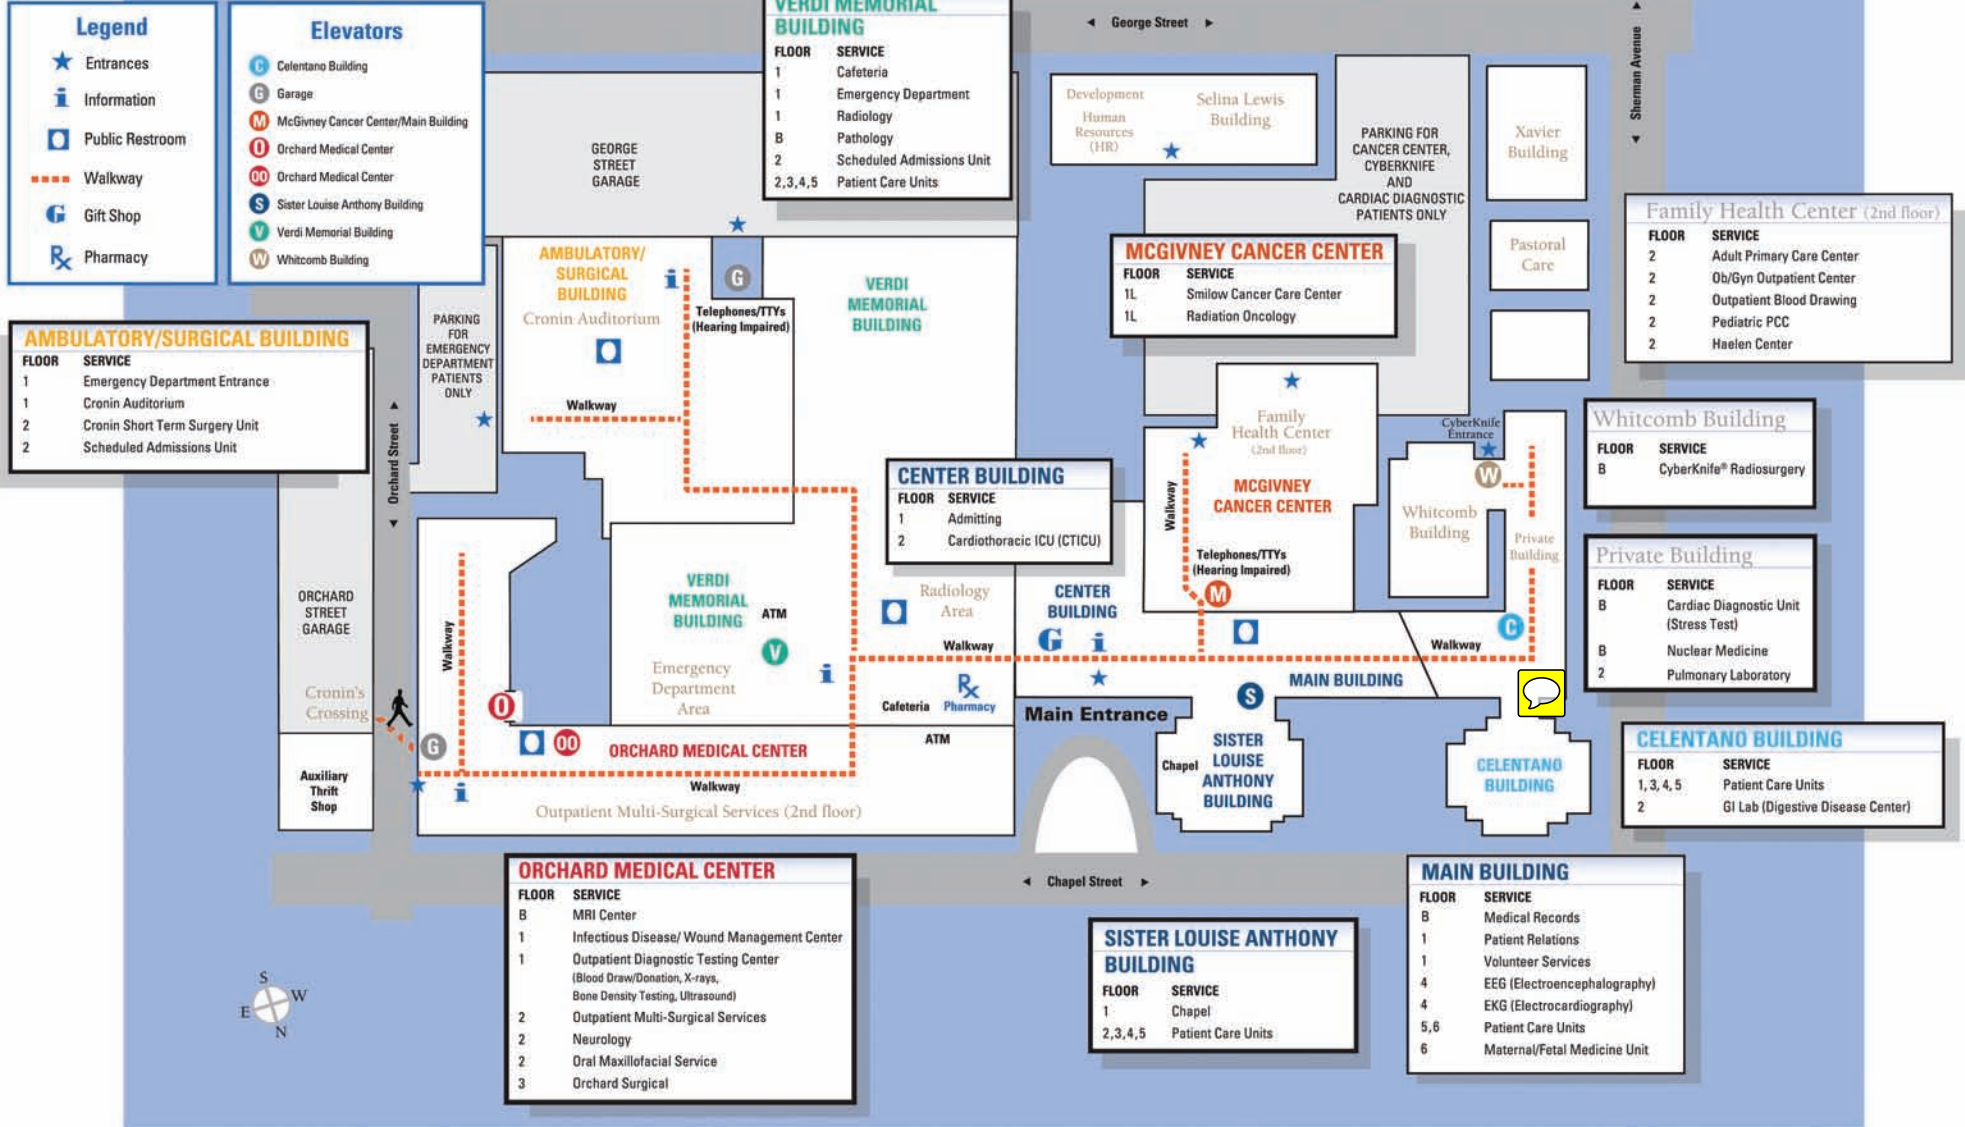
Legend
Entrances
Information
Public Restroom
Walkway
Gift Shop
Pharmacy

Elevators
C Celentano Building
G Garage
M McGivney Cancer Center/Main Building
O Orchard Medical Center
OO Orchard Medical Center
S Sister Louise Anthony Building
V Verdi Memorial Building
W Whitcomb Building

VERDI MEMORIAL BUILDING
| FLOOR | SERVICE |
|---|---|
| 1 | Cafeteria |
| 1 | Emergency Department |
| 1 | Radiology |
| B | Pathology |
| 2 | Scheduled Admissions Unit |
| 2,3,4,5 | Patient Care Units |

George Street

Sherman Avenue

Development
Human Resources (HR)
Selina Lewis Building

PARKING FOR CANCER CENTER, CYBERKNIFE AND CARDIAC DIAGNOSTIC PATIENTS ONLY

Xavier Building

Pastoral Care

Family Health Center (2nd floor)
| FLOOR | SERVICE |
|---|---|
| 2 | Adult Primary Care Center |
| 2 | Ob/Gyn Outpatient Center |
| 2 | Outpatient Blood Drawing |
| 2 | Pediatric PCC |
| 2 | Haelen Center |

GEORGE STREET GARAGE

AMBULATORY/ SURGICAL BUILDING
Cronin Auditorium

Telephones/TTYs (Hearing Impaired)

VERDI MEMORIAL BUILDING

MCGIVNEY CANCER CENTER
| FLOOR | SERVICE |
|---|---|
| 1L | Smilow Cancer Care Center |
| 1L | Radiation Oncology |

AMBULATORY/SURGICAL BUILDING
| FLOOR | SERVICE |
|---|---|
| 1 | Emergency Department Entrance |
| 1 | Cronin Auditorium |
| 2 | Cronin Short Term Surgery Unit |
| 2 | Scheduled Admissions Unit |

PARKING FOR EMERGENCY DEPARTMENT PATIENTS ONLY

Orchard Street

Walkway

Family Health Center (2nd floor)

CyberKnife Entrance

Whitcomb Building
| FLOOR | SERVICE |
|---|---|
| B | CyberKnife® Radiosurgery |

CENTER BUILDING
| FLOOR | SERVICE |
|---|---|
| 1 | Admitting |
| 2 | Cardiothoracic ICU (CTICU) |

Walkway

MCGIVNEY CANCER CENTER

Telephones/TTYs (Hearing Impaired)

Whitcomb Building

Private Building

Private Building
| FLOOR | SERVICE |
|---|---|
| B | Cardiac Diagnostic Unit (Stress Test) |
| B | Nuclear Medicine |
| 2 | Pulmonary Laboratory |

ORCHARD STREET GARAGE

Walkway

VERDI MEMORIAL BUILDING
ATM

Radiology Area

CENTER BUILDING

Emergency Department Area

Walkway

Walkway

MAIN BUILDING

Cronin's Crossing

Cafeteria
Pharmacy

Main Entrance

ATM

ORCHARD MEDICAL CENTER

SISTER LOUISE ANTHONY BUILDING
Chapel

CELENTANO BUILDING

CELENTANO BUILDING
| FLOOR | SERVICE |
|---|---|
| 1, 3, 4, 5 | Patient Care Units |
| 2 | GI Lab (Digestive Disease Center) |

Auxiliary Thrift Shop

Walkway

Outpatient Multi-Surgical Services (2nd floor)

ORCHARD MEDICAL CENTER
| FLOOR | SERVICE |
|---|---|
| B | MRI Center |
| 1 | Infectious Disease/ Wound Management Center |
| 1 | Outpatient Diagnostic Testing Center (Blood Draw/Donation, X-rays, Bone Density Testing, Ultrasound) |
| 2 | Outpatient Multi-Surgical Services |
| 2 | Neurology |
| 2 | Oral Maxillofacial Service |
| 3 | Orchard Surgical |

Chapel Street

SISTER LOUISE ANTHONY BUILDING
| FLOOR | SERVICE |
|---|---|
| 1 | Chapel |
| 2,3,4,5 | Patient Care Units |

MAIN BUILDING
| FLOOR | SERVICE |
|---|---|
| B | Medical Records |
| 1 | Patient Relations |
| 1 | Volunteer Services |
| 4 | EEG (Electroencephalography) |
| 4 | EKG (Electrocardiography) |
| 5,6 | Patient Care Units |
| 6 | Maternal/Fetal Medicine Unit |

S
W
E
N